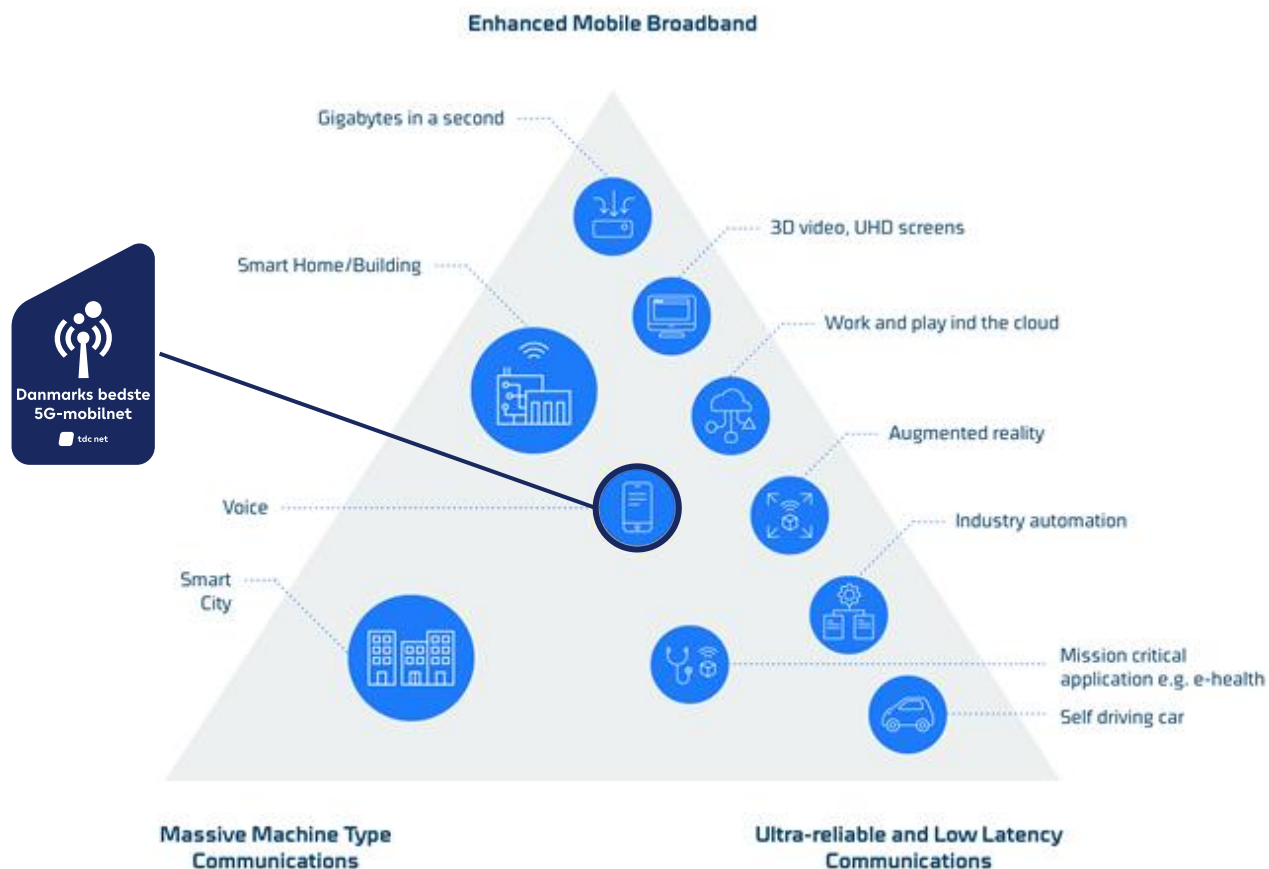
Enhanced Mobile Broadband

Gigabytes in a second

3D video, UHD screens

Smart Home/Building

Work and play ind the cloud

Danmarks bedste 5G-mobilnet

tdc net

Augmented reality

Voice

Industry automation

Smart City

Mission critical application e.g. e-health

Self driving car

Massive Machine Type Communications

Ultra-reliable and Low Latency Communications